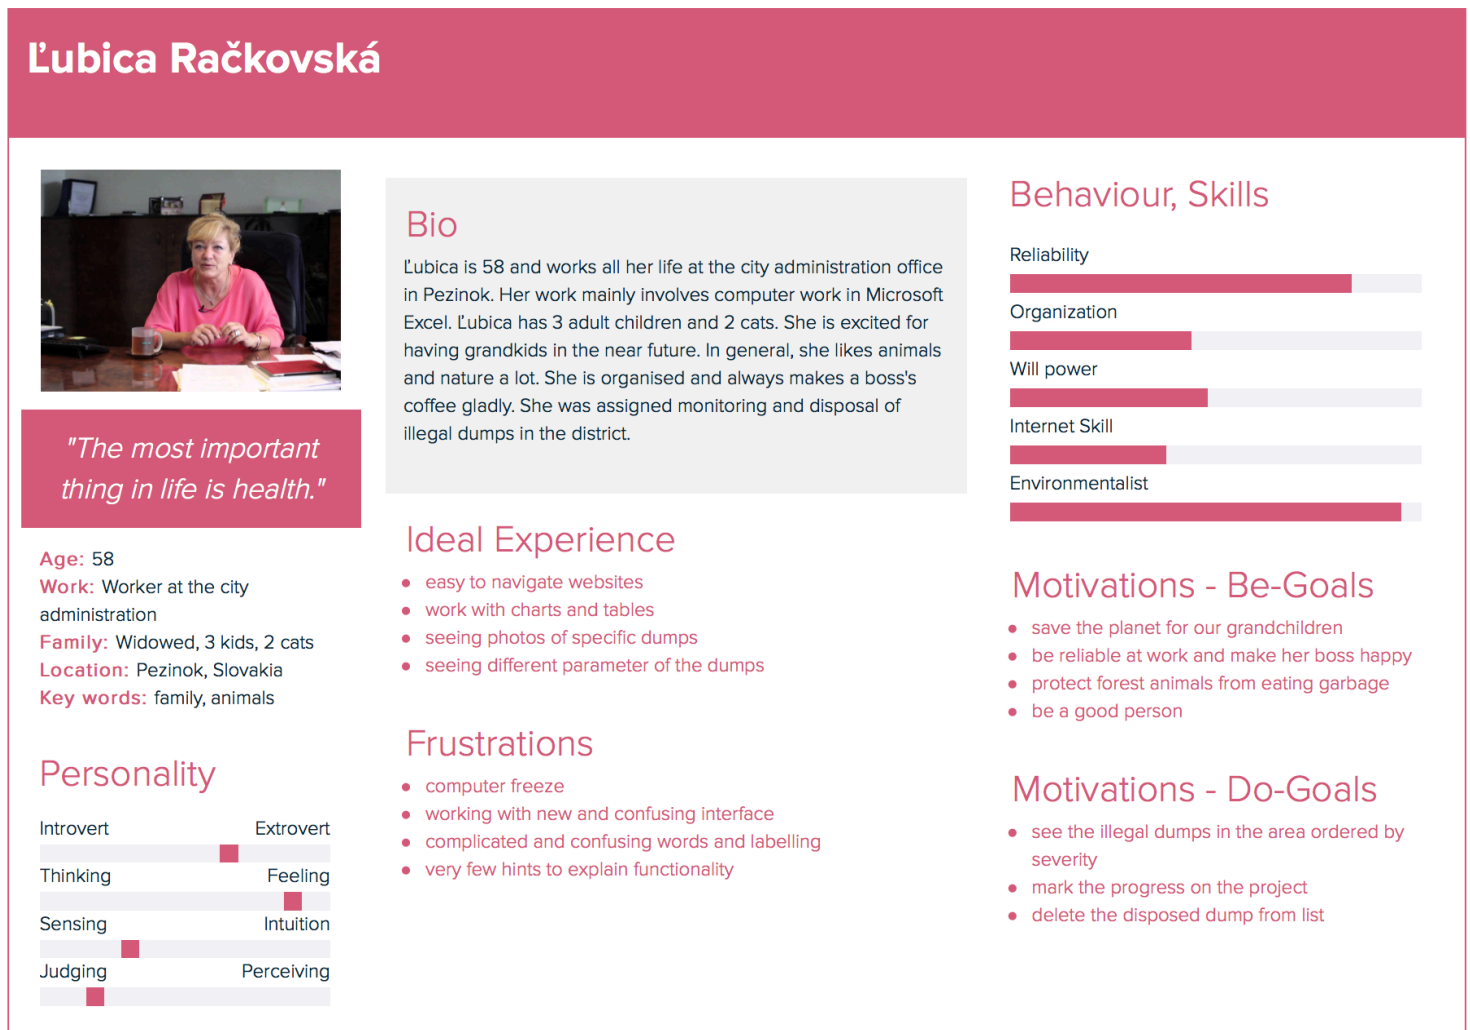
Ľubica Račkovská

"The most important thing in life is health."

Age: 58
Work: Worker at the city administration
Family: Widowed, 3 kids, 2 cats
Location: Pezinok, Slovakia
Key words: family, animals

Personality

Introvert Extrovert
Thinking Feeling
Sensing Intuition
Judging Perceiving

Bio

Ľubica is 58 and works all her life at the city administration office in Pezinok. Her work mainly involves computer work in Microsoft Excel. Ľubica has 3 adult children and 2 cats. She is excited for having grandkids in the near future. In general, she likes animals and nature a lot. She is organised and always makes a boss's coffee gladly. She was assigned monitoring and disposal of illegal dumps in the district.

Ideal Experience

- easy to navigate websites
- work with charts and tables
- seeing photos of specific dumps
- seeing different parameter of the dumps

Frustrations

- computer freeze
- working with new and confusing interface
- complicated and confusing words and labelling
- very few hints to explain functionality

Behaviour, Skills

Reliability
Organization
Will power
Internet Skill
Environmentalist

Motivations - Be-Goals

- save the planet for our grandchildren
- be reliable at work and make her boss happy
- protect forest animals from eating garbage
- be a good person

Motivations - Do-Goals

- see the illegal dumps in the area ordered by severity
- mark the progress on the project
- delete the disposed dump from list